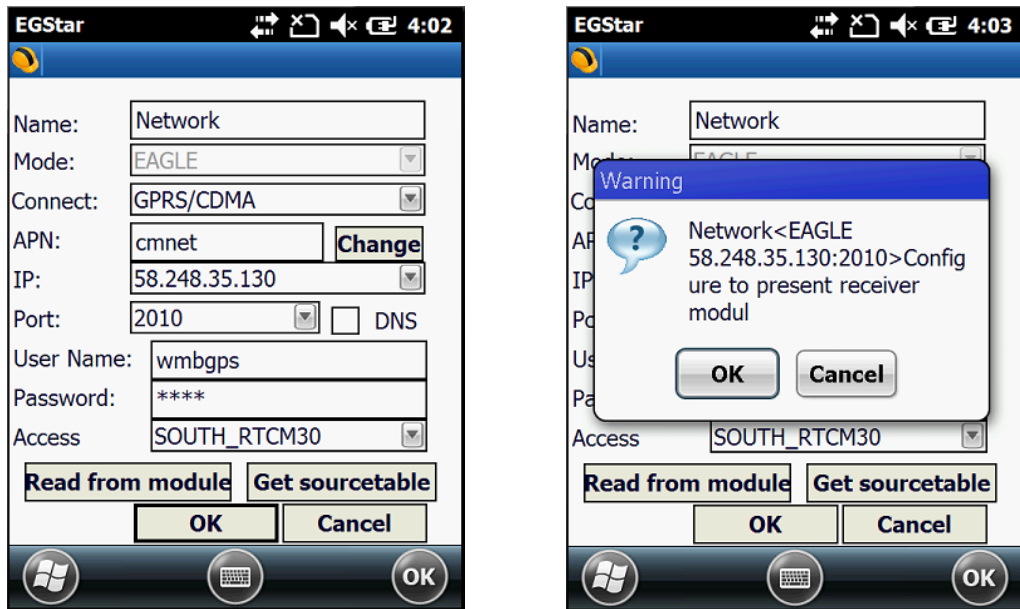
EGStar 4:02

Name: Network
Mode: EAGLE
Connect: GPRS/CDMA
APN: cmnet Change
IP: 58.248.35.130
Port: 2010 DNS
User Name: wmbgps
Password: ****
Access SOUTH_RTCM30
Read from module Get sourcetable
OK Cancel
OK

EGStar 4:03

Name: Network
Mo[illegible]
Co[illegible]
AP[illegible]
IP
Po
Us
Pa
Access SOUTH_RTCM30

Warning
Network<EAGLE 58.248.35.130:2010>Configure to present receiver modul
OK Cancel

Read from module Get sourcetable
OK Cancel
OK